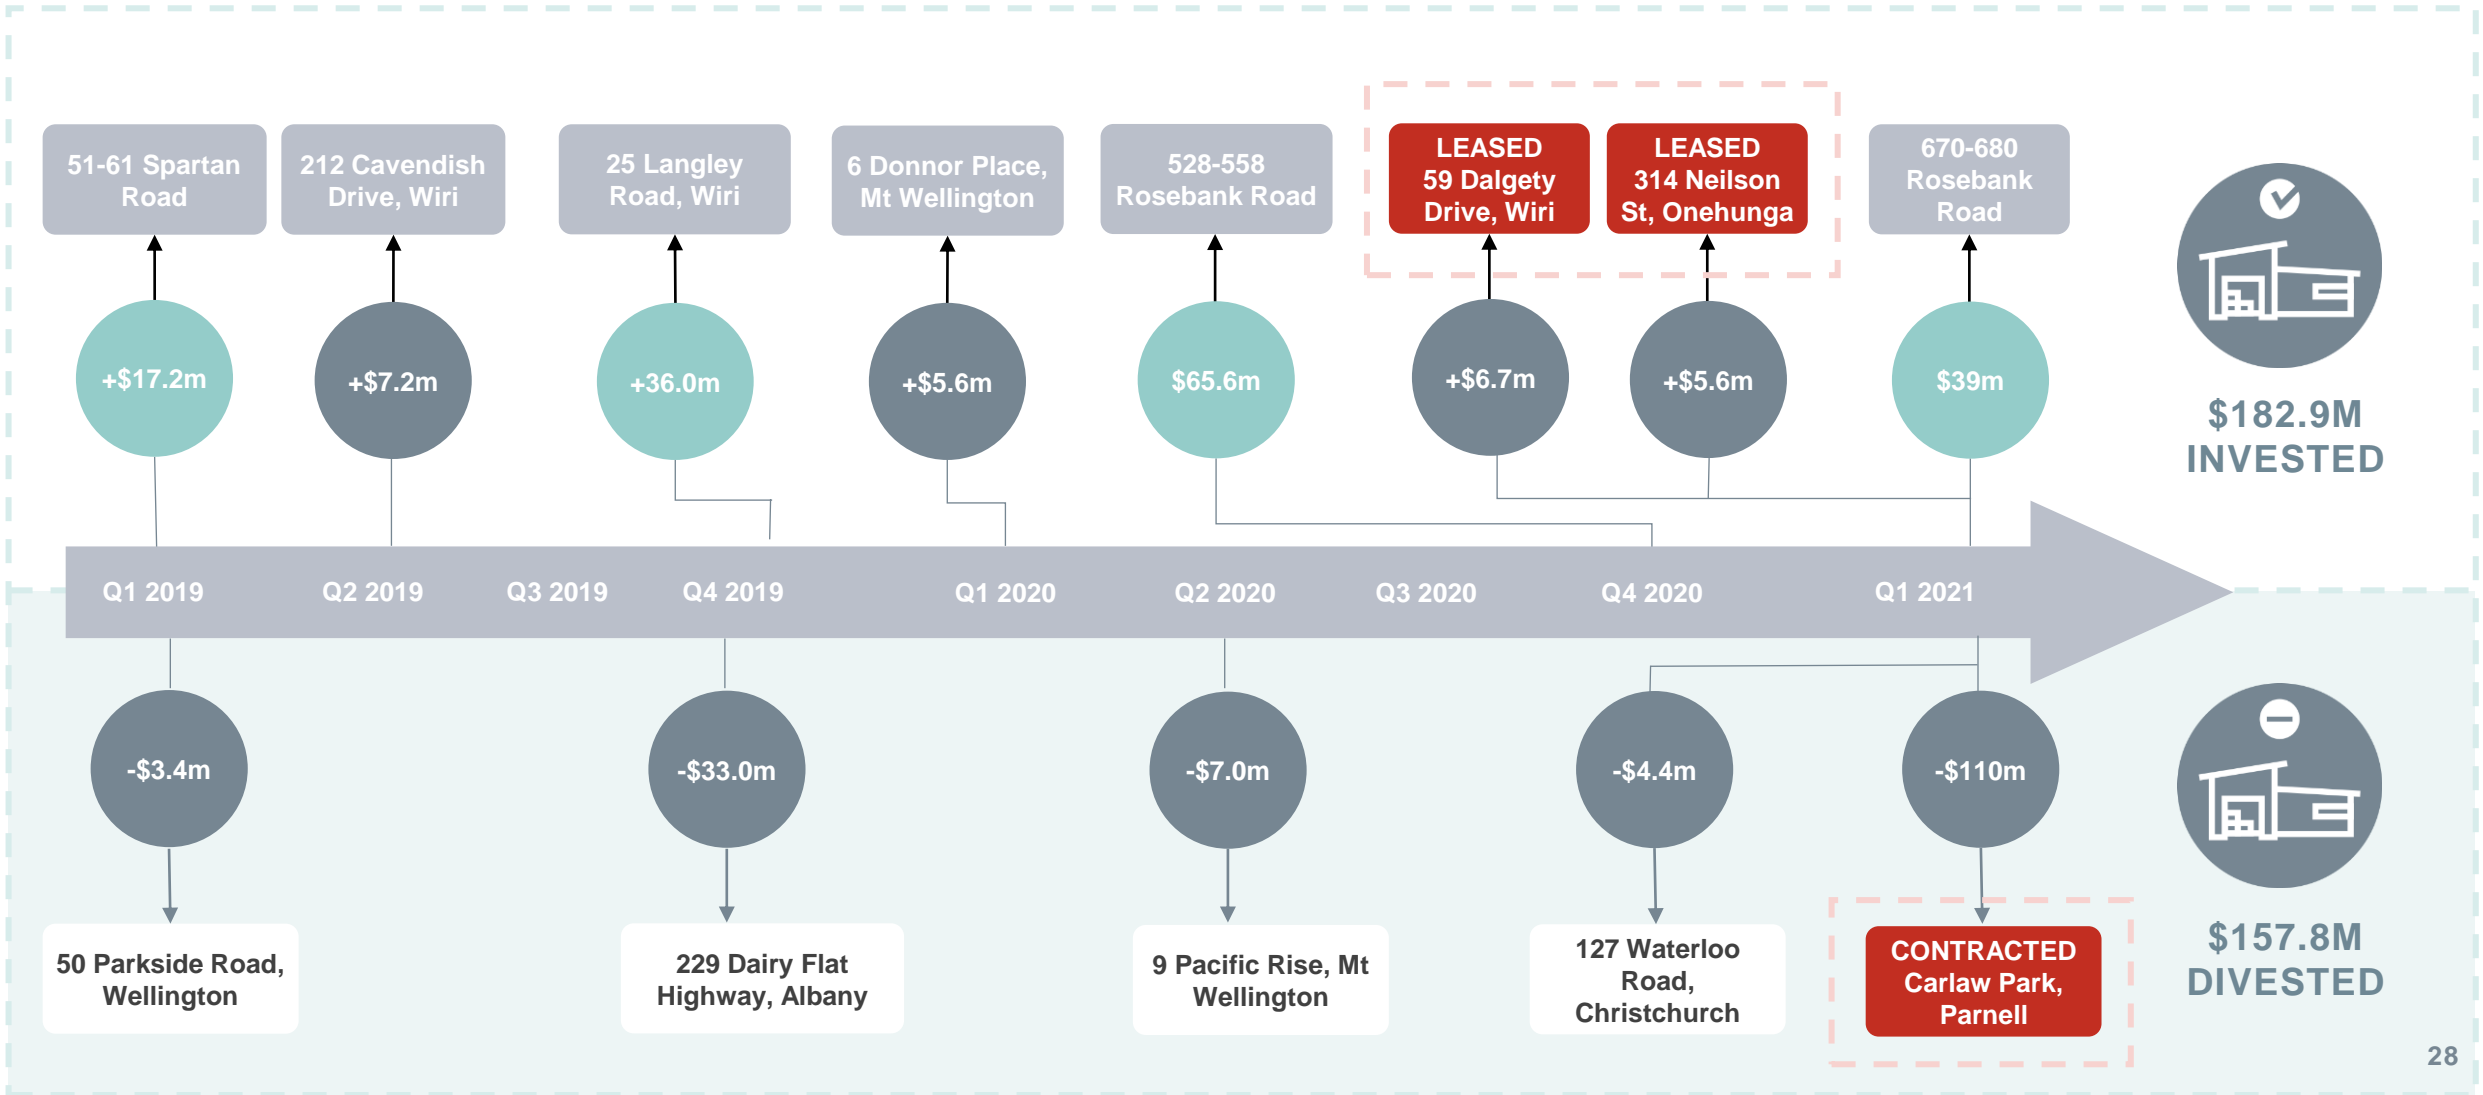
51-61 Spartan Road

212 Cavendish Drive, Wiri

25 Langley Road, Wiri

6 Donnor Place, Mt Wellington

528-558 Rosebank Road

LEASED 59 Dalgety Drive, Wiri

LEASED 314 Neilson St, Onehunga

670-680 Rosebank Road

+$17.2m

+$7.2m

+36.0m

+$5.6m

$65.6m

+$6.7m

+$5.6m

$39m

$182.9M INVESTED

Q1 2019

Q2 2019

Q3 2019

Q4 2019

Q1 2020

Q2 2020

Q3 2020

Q4 2020

Q1 2021

-$3.4m

-$33.0m

-$7.0m

-$4.4m

-$110m

50 Parkside Road, Wellington

229 Dairy Flat Highway, Albany

9 Pacific Rise, Mt Wellington

127 Waterloo Road, Christchurch

CONTRACTED Carlaw Park, Parnell

$157.8M DIVESTED

28